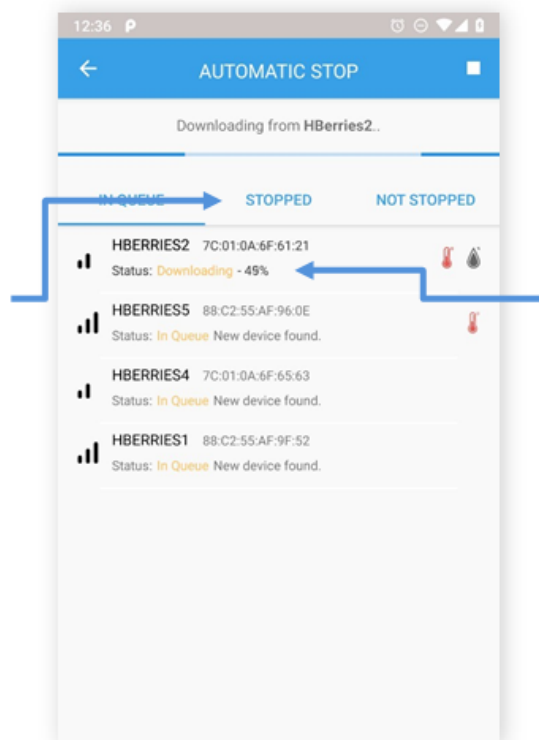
12:36

AUTOMATIC STOP

Downloading from HBerries2..

IN QUEUE STOPPED NOT STOPPED

HBERRIES2 7C:01:0A:6F:61:21
Status: Downloading - 45%

HBERRIES5 88:C2:55:AF:96:0E
Status: In Queue New device found.

HBERRIES4 7C:01:0A:6F:65:63
Status: In Queue New device found.

HBERRIES1 88:C2:55:AF:9F:52
Status: In Queue New device found.